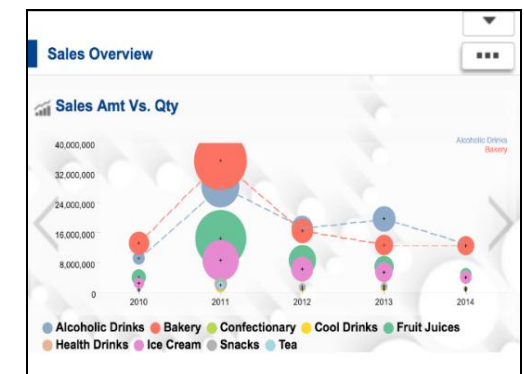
Sales Overview

Sales Amt Vs. Qty

Alcoholic Drinks
Bakery

40,000,000
32,000,000
24,000,000
16,000,000
8,000,000
0

2010
2011
2012
2013
2014

Alcoholic Drinks Bakery Confectionary Cool Drinks Fruit Juices Health Drinks Ice Cream Snacks Tea